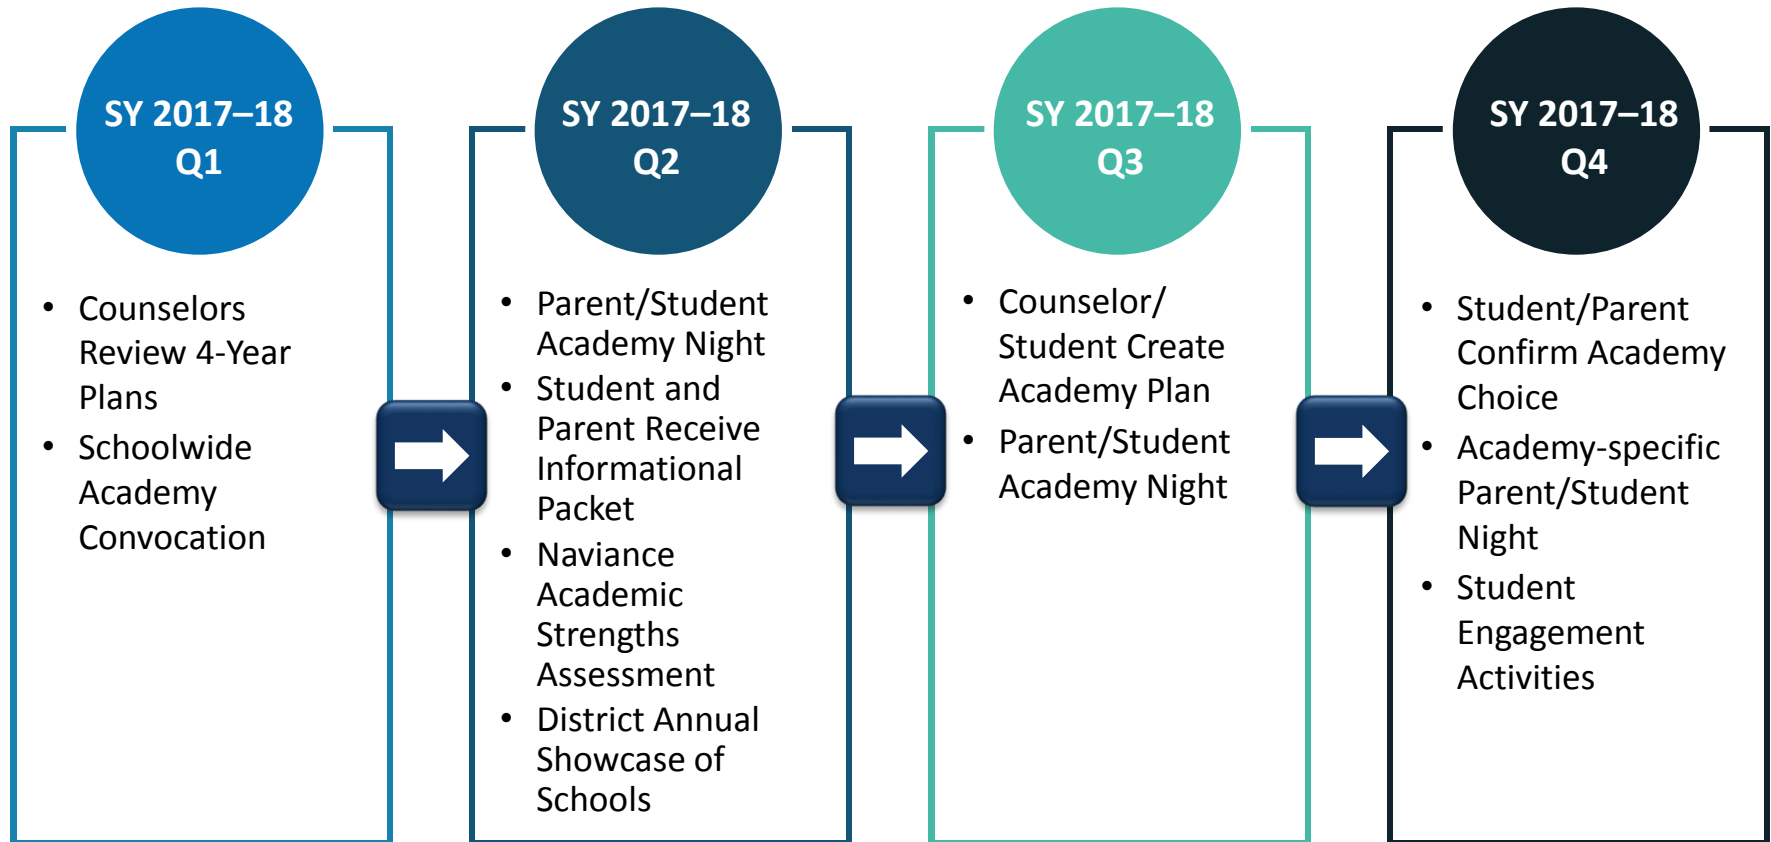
SY 2017–18
Q1

- Counselors Review 4-Year Plans
- Schoolwide Academy Convocation

SY 2017–18
Q2

- Parent/Student Academy Night
- Student and Parent Receive Informational Packet
- Naviance Academic Strengths Assessment
- District Annual Showcase of Schools

SY 2017–18
Q3

- Counselor/ Student Create Academy Plan
- Parent/Student Academy Night

SY 2017–18
Q4

- Student/Parent Confirm Academy Choice
- Academy-specific Parent/Student Night
- Student Engagement Activities